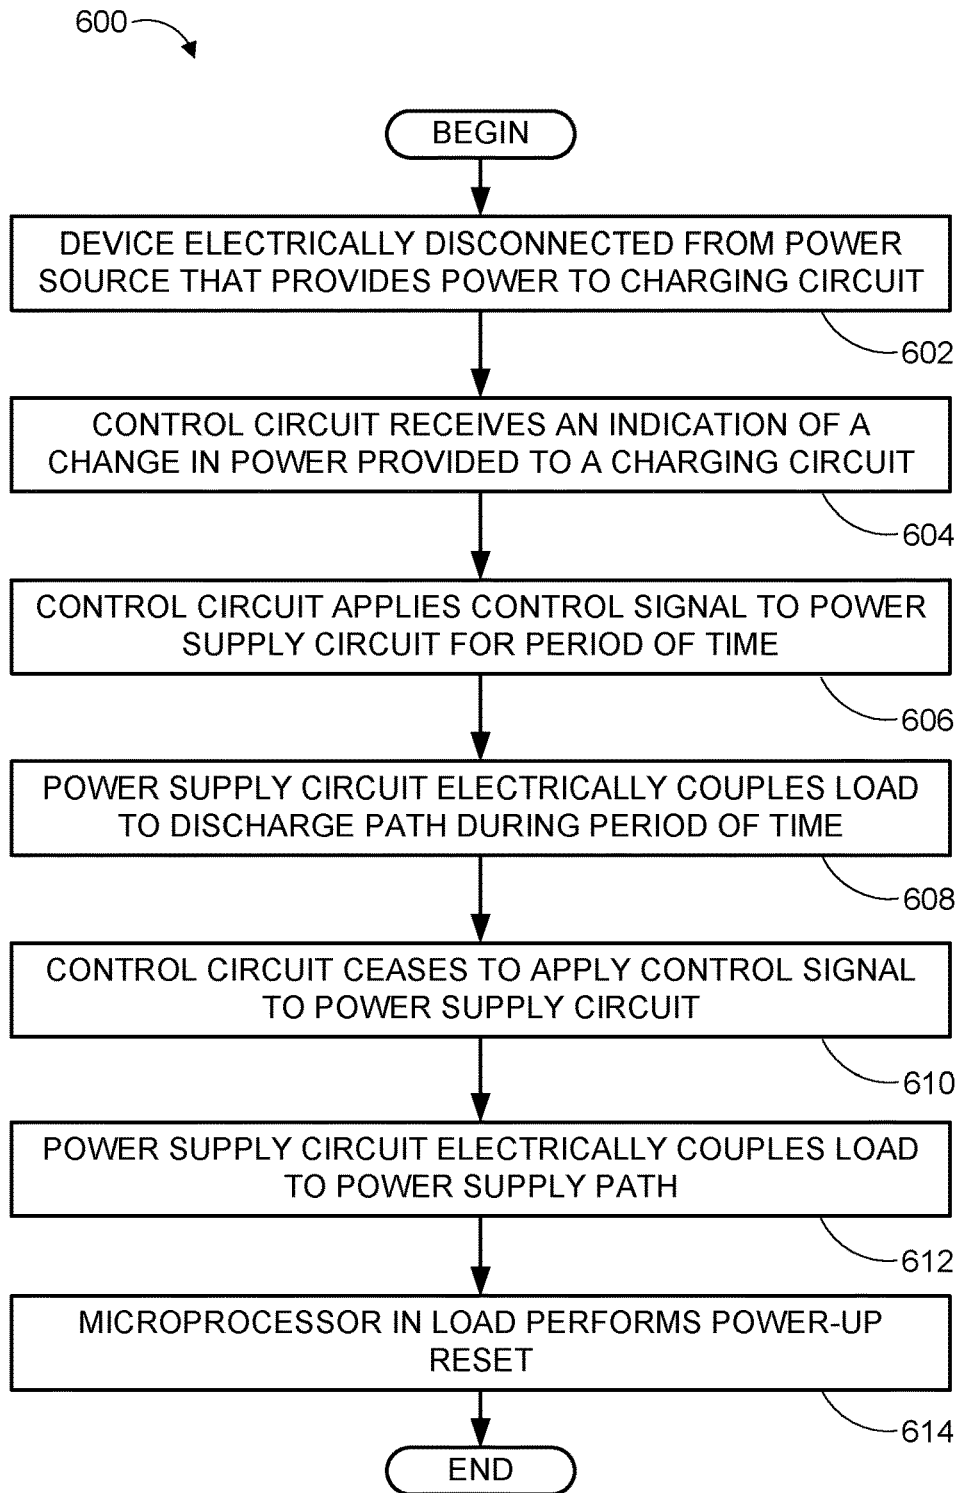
600

BEGIN

DEVICE ELECTRICALLY DISCONNECTED FROM POWER SOURCE THAT PROVIDES POWER TO CHARGING CIRCUIT

602

CONTROL CIRCUIT RECEIVES AN INDICATION OF A CHANGE IN POWER PROVIDED TO A CHARGING CIRCUIT

604

CONTROL CIRCUIT APPLIES CONTROL SIGNAL TO POWER SUPPLY CIRCUIT FOR PERIOD OF TIME

606

POWER SUPPLY CIRCUIT ELECTRICALLY COUPLES LOAD TO DISCHARGE PATH DURING PERIOD OF TIME

608

CONTROL CIRCUIT CEASES TO APPLY CONTROL SIGNAL TO POWER SUPPLY CIRCUIT

610

POWER SUPPLY CIRCUIT ELECTRICALLY COUPLES LOAD TO POWER SUPPLY PATH

612

MICROPROCESSOR IN LOAD PERFORMS POWER-UP RESET

614

END